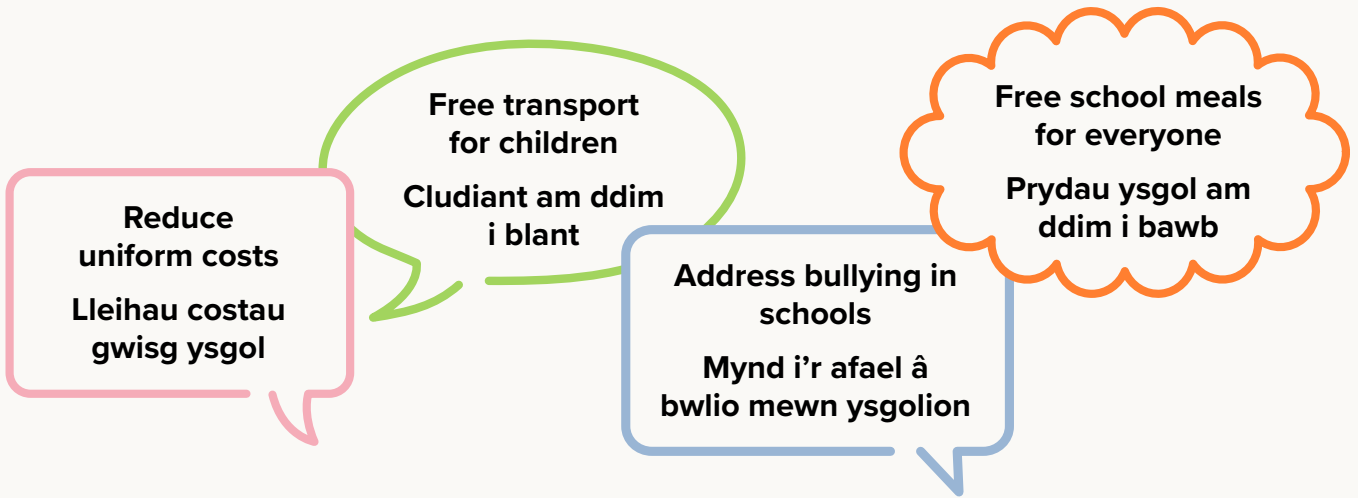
Reduce uniform costs

Lleihau costau gwisg ysgol

Free transport for children

Cludiant am ddim i blant

Address bullying in schools

Mynd i’r afael â bwlio mewn ysgolion

Free school meals for everyone

Prydau ysgol am ddim i bawb